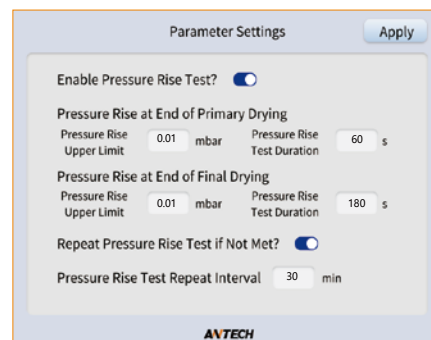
Parameter Settings

Apply

Enable Pressure Rise Test?

Pressure Rise at End of Primary Drying

Pressure Rise Upper Limit 0.01 mbar

Pressure Rise Test Duration 60 s

Pressure Rise at End of Final Drying

Pressure Rise Upper Limit 0.01 mbar

Pressure Rise Test Duration 180 s

Repeat Pressure Rise Test if Not Met?

Pressure Rise Test Repeat Interval 30 min

ANTECH